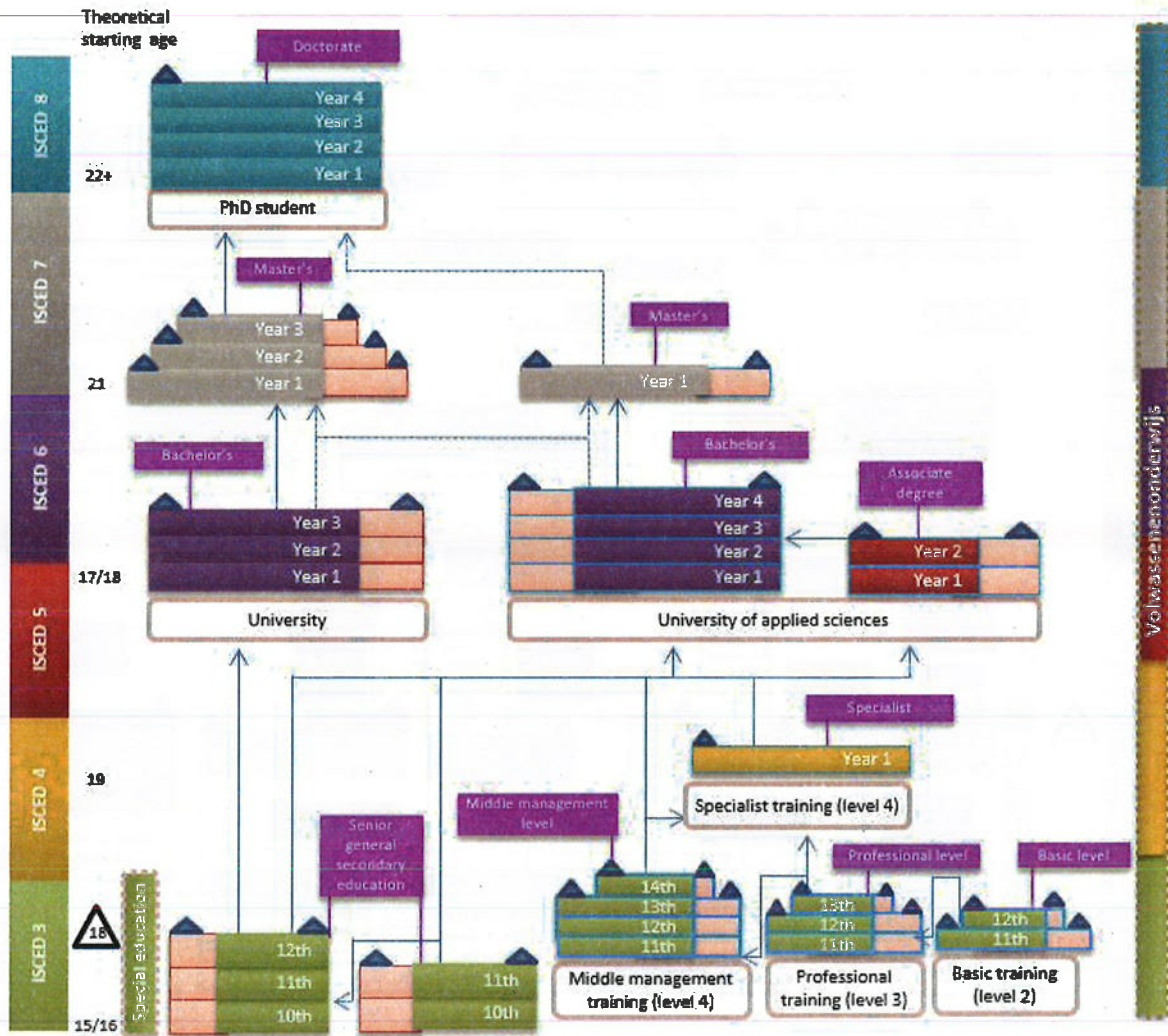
Theoretical starting age

ISCED 8
ISCED 7
ISCED 6
ISCED 5
ISCED 4
ISCED 3

22+
21
17/18
19
18
15/16

Doctorate
Year 4
Year 3
Year 2
Year 1
PhD student

Master's
Year 3
Year 2
Year 1

Master's
Year 1

Bachelor's
Year 3
Year 2
Year 1
University

Bachelor's
Year 4
Year 3
Year 2
Year 1

Associate degree
Year 2
Year 1

University of applied sciences

Specialist
Year 1
Specialist training (level 4)

Middle management level
Senior general secondary education

Professional level
Basic level

14th
13th
12th
11th
Middle management training (level 4)

13th
12th
11th
Professional training (level 3)

12th
11th
Basic training (level 2)

12th
11th
10th

11th
10th

Special education

Volwassenenonderwijs